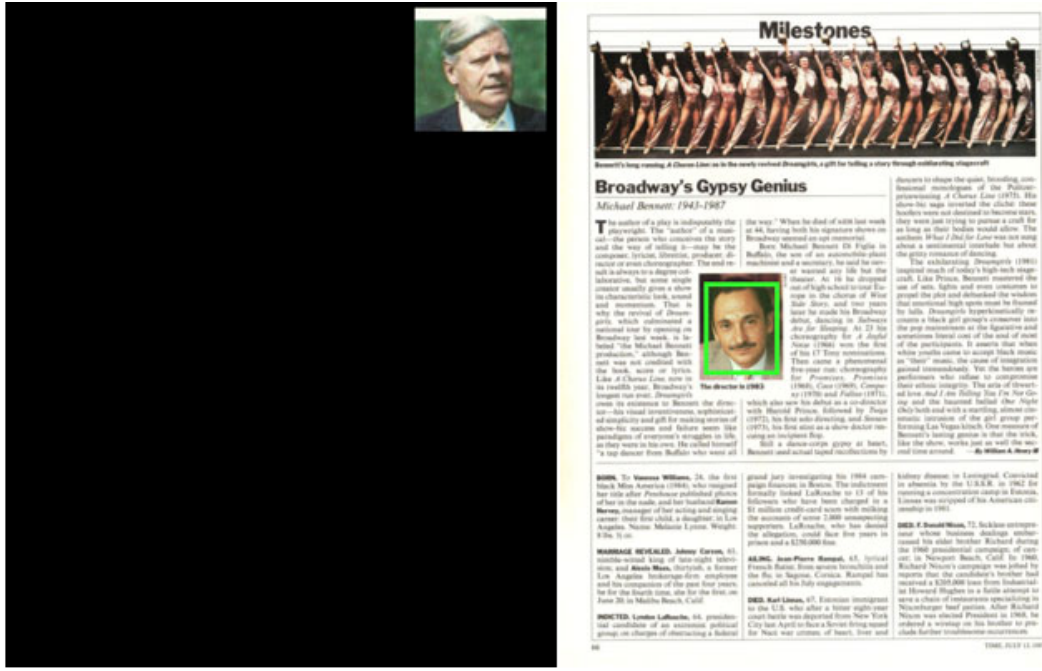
Milestones

Bennett's long-running A Chorus Line: as in the newly revived Dreamgirls, a gift for telling a story through exhilarating stagecraft

Broadway's Gypsy Genius

Michael Bennett: 1943-1987

The author of a play is indisputably the playwright. The "author" of a musical—the person who conceives the story and the way of telling it—may be the composer, lyricist, librettist, producer, director or even choreographer. The end result is always to a degree collaborative, but some single creator usually gives a show its characteristic look, sound and momentum. That is why the revival of Dreamgirls, which culminated a national tour by opening on Broadway last week, is billed "the Michael Bennett production," although Bennett was not credited with the book, score or lyrics. Like A Chorus Line, now in its twelfth year, Broadway's longest run ever, Dreamgirls owes its existence to Bennett the director—his visual inventiveness, sophisticated simplicity and gift for making stories of show-biz success and failure seem like paradigms of everyone's struggles in life, as they were in the own. He called himself "a tap dancer from Buffalo who want all

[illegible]

The director in 1983

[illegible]

By William A. Henry III

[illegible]

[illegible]

TIME, JULY 13, 1987